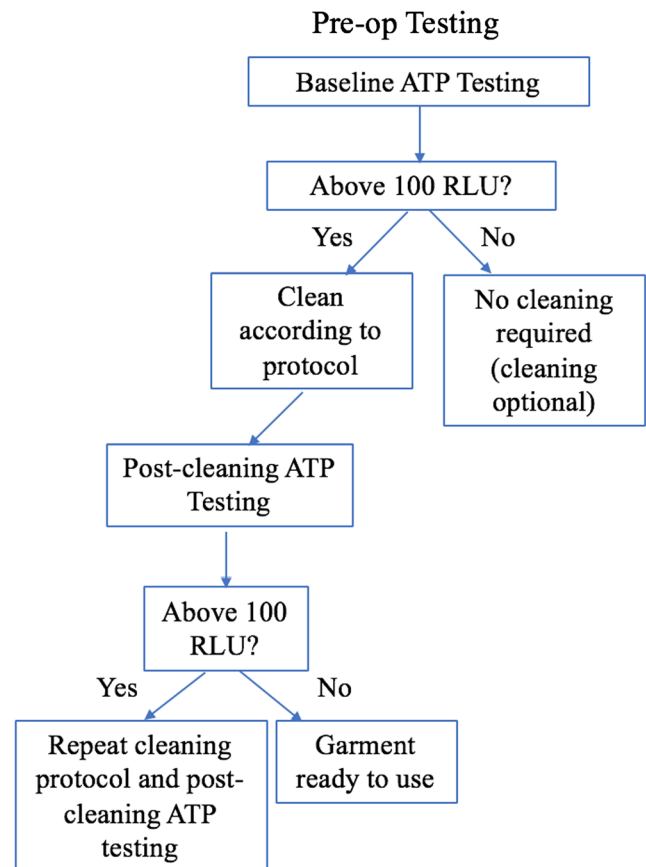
Pre-op Testing

Baseline ATP Testing

Above 100 RLU?

Yes

No

Clean according to protocol

No cleaning required (cleaning optional)

Post-cleaning ATP Testing

Above 100 RLU?

Yes

No

Repeat cleaning protocol and post-cleaning ATP testing

Garment ready to use